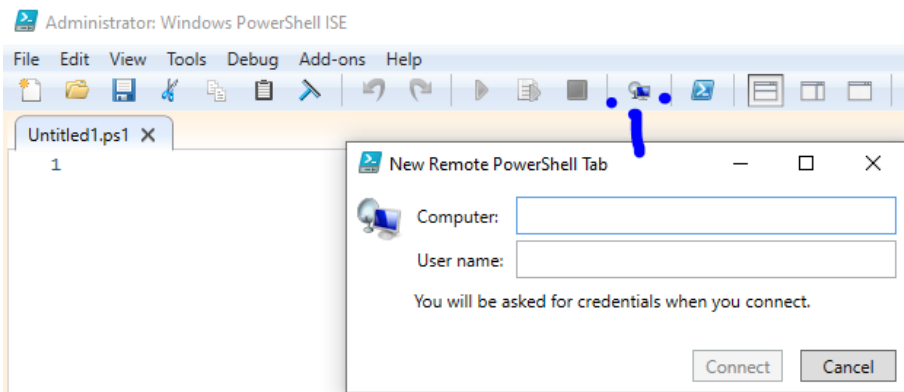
Administrator: Windows PowerShell ISE

File Edit View Tools Debug Add-ons Help

Untitled1.ps1 ×

1

New Remote PowerShell Tab

Computer:

User name:

You will be asked for credentials when you connect.

Connect Cancel